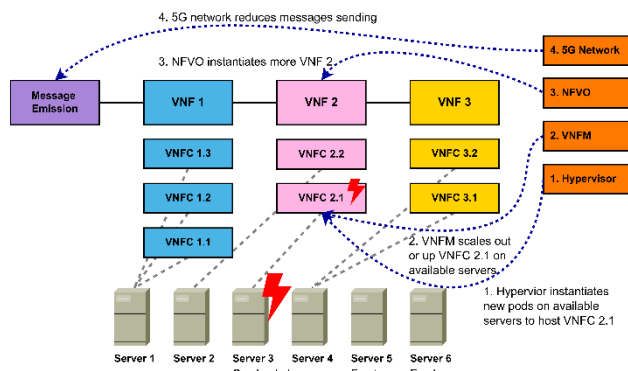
4. 5G network reduces messages sending

3. NFVO instantiates more VNF 2

4. 5G Network

3. NFVO

2. VNFM

1. Hypervisor

Message Emission

VNF 1

VNF 2

VNF 3

VNFC 1.3

VNFC 2.2

VNFC 3.2

VNFC 1.2

VNFC 2.1

VNFC 3.1

VNFC 1.1

2. VNFM scales out or up VNFC 2.1 on available servers.

1. Hypervior instantiates new pods on available servers to host VNFC 2.1

Server 1

Server 2

Server 3

Server 4

Server 5

Server 6

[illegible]